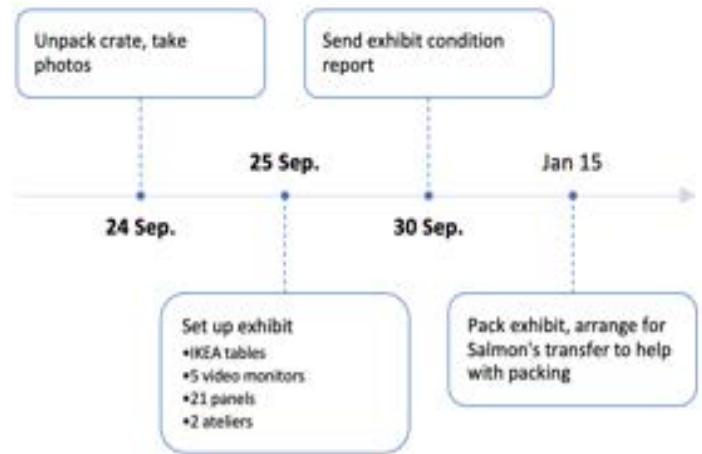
Unpack crate, take photos

Send exhibit condition report

25 Sep.

Jan 15

24 Sep.

30 Sep.

Set up exhibit
•IKEA tables
•5 video monitors
•21 panels
•2 ateliers

Pack exhibit, arrange for Salmon's transfer to help with packing